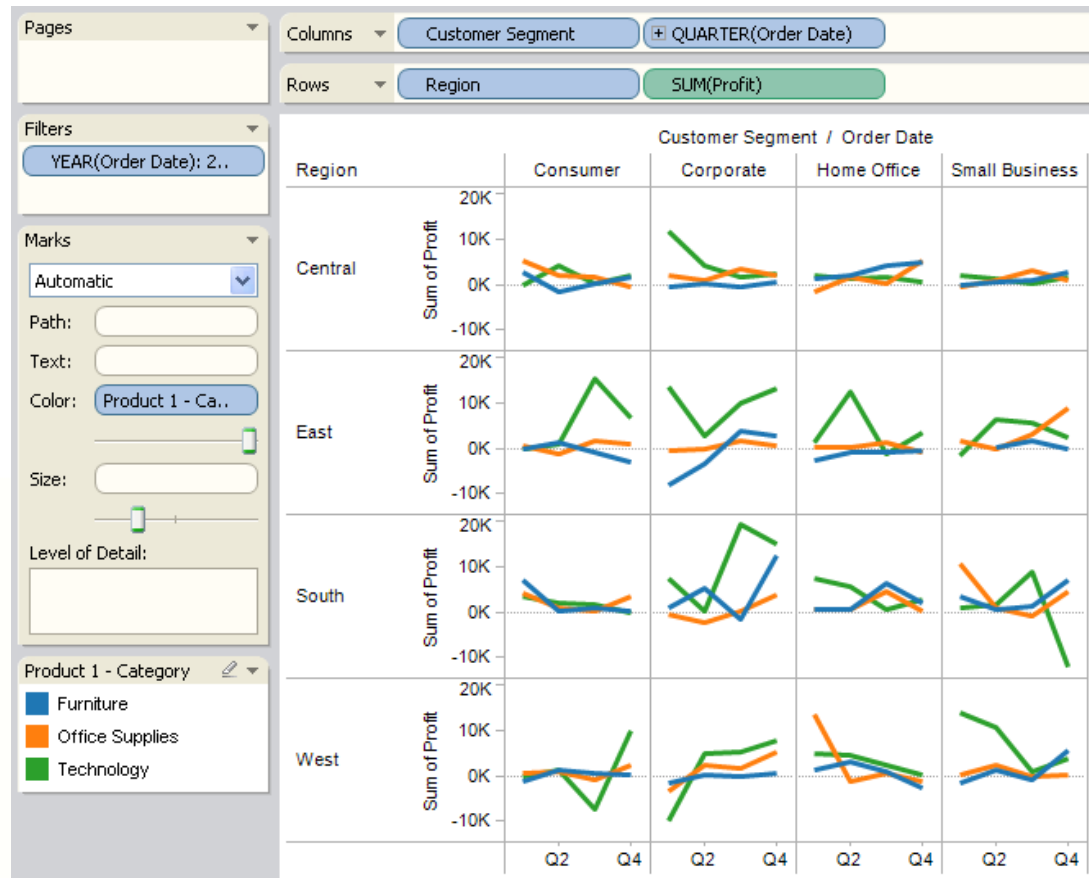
Pages

Filters
YEAR(Order Date): 2..

Marks
Automatic
Path:
Text:
Color: Product 1 - Ca..
Size:
Level of Detail:

Product 1 - Category
Furniture
Office Supplies
Technology

Columns Customer Segment QUARTER(Order Date)
Rows Region SUM(Profit)

Customer Segment / Order Date

| Region | | Consumer | Corporate | Home Office | Small Business |
|---|---|---|---|---|---|
| Central | Sum of Profit 20K 10K 0K -10K | | | | |
| East | Sum of Profit 20K 10K 0K -10K | | | | |
| South | Sum of Profit 20K 10K 0K -10K | | | | |
| West | Sum of Profit 20K 10K 0K -10K | | | | |
| | | Q2 Q4 | Q2 Q4 | Q2 Q4 | Q2 Q4 |